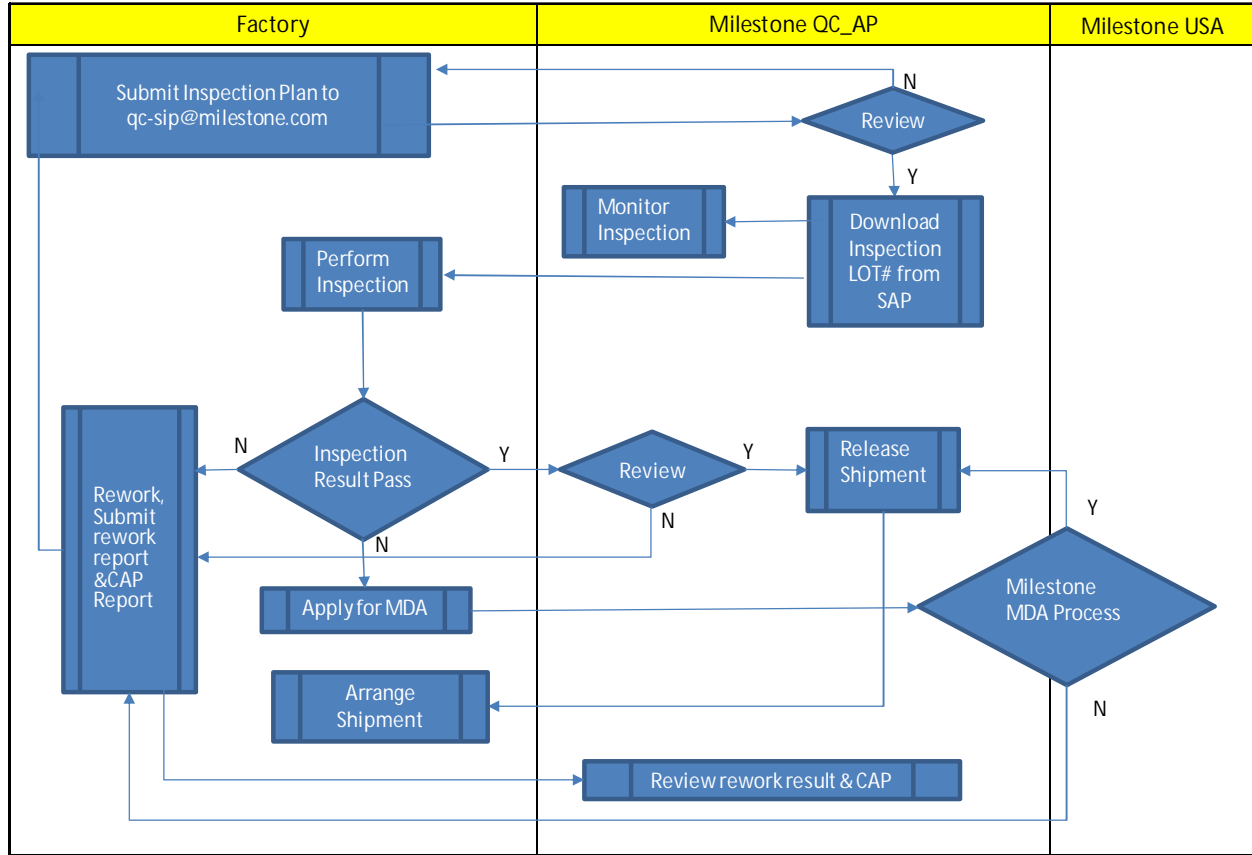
| Factory | Milestone QC_AP | Milestone USA |
|---|---|---|

Submit Inspection Plan to qc-sip@milestone.com

N

Review

Y

Monitor Inspection

Download Inspection LOT# from SAP

Perform Inspection

N

Inspection Result Pass

Y

Review

Y

Release Shipment

Y

Rework, Submit rework report &CAP Report

N

N

Apply for MDA

Milestone MDA Process

Arrange Shipment

N

Review rework result & CAP